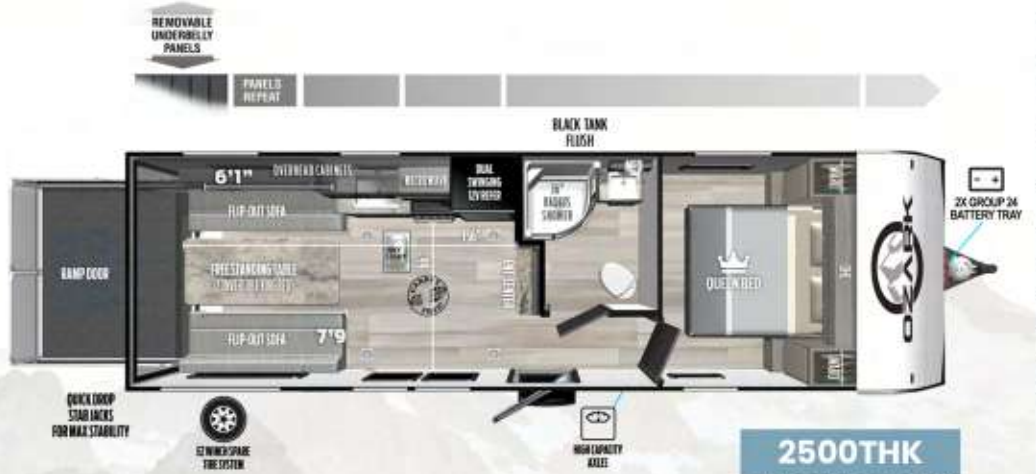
REMOVABLE UNDERBELLY PANELS

PANELS REPEAT

BLACK TANK FLUSH

6'1"

OVERHEAD CABINETS

MICROWAVE

DUAL SWINGING 12V REFER

36" RADIUS SHOWER

FLIP-OUT SOFA

FREESTANDING TABLE

FLIP-OUT SOFA

7'9

QUEEN BED

RAMP DOOR

2X GROUP 24 BATTERY TRAY

OZARK

QUICK DROP STAB JACKS FOR MAX STABILITY

HIGH CAPACITY AXLES

2500THK